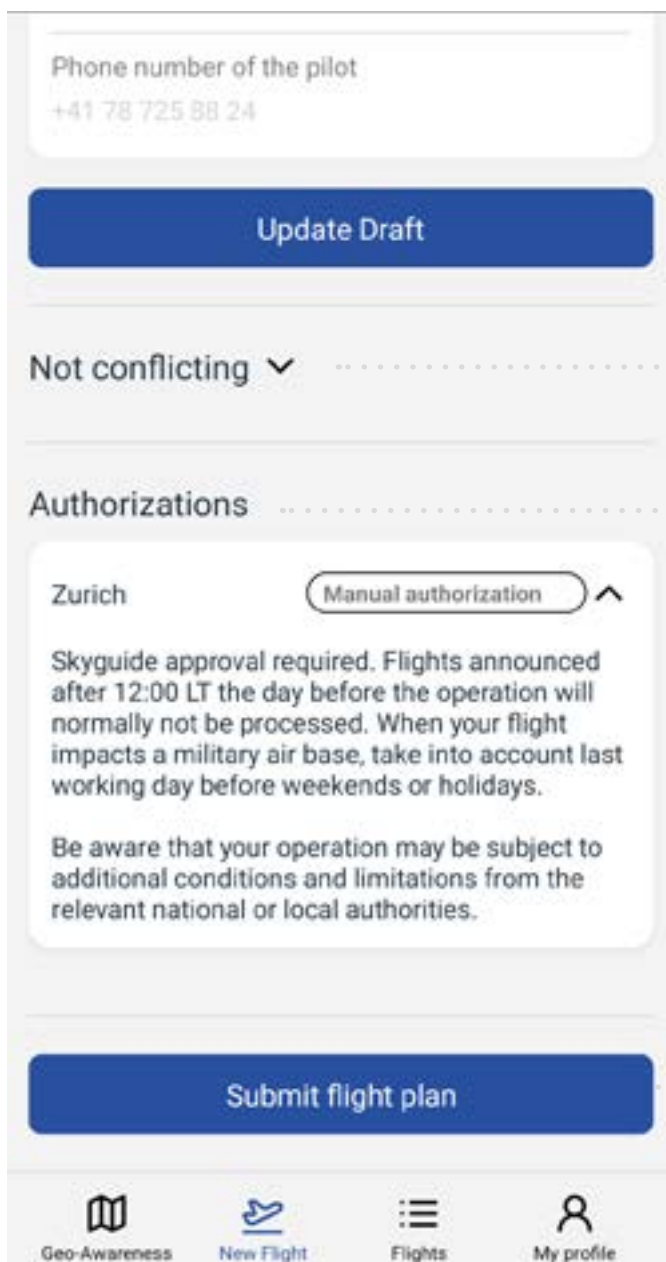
Phone number of the pilot
+41 78 725 88 24

Update Draft

Not conflicting

Authorizations

Zurich

Manual authorization

Skyguide approval required. Flights announced after 12:00 LT the day before the operation will normally not be processed. When your flight impacts a military air base, take into account last working day before weekends or holidays.

Be aware that your operation may be subject to additional conditions and limitations from the relevant national or local authorities.

Submit flight plan

Geo-Awareness
New Flight
Flights
My profile